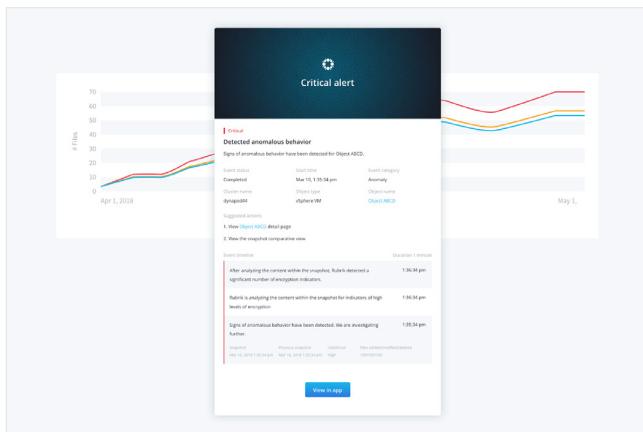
70
60
50
40
30
20
10
0
# Files
Apr 1, 2018
May 1,

Critical alert

Critical
Detected anomalous behavior
Signs of anomalous behavior have been detected for Object ABCD.

Event status
Completed
Start time
Mar 10, 1:35:54 pm
Event category
Anomaly

Cluster name
dynapod44
Object type
vSphere VM
Object name
Object ABCD

Suggested actions
1. View Object ABCD detail page
2. View the snapshot comparative view

Event timeline
Duration 1 minute

After analyzing the content within the snapshot, Rubrik detected a significant number of encryption indicators.
1:36:34 pm

Rubrik is analyzing the content within the snapshot for indicators of high levels of encryption
1:36:34 pm

Signs of anomalous behavior have been detected. We are investigating further.
1:35:34 pm
Snapshot
Mar 10, 2018 1:35:34 pm
Previous snapshot
Mar 10, 2018 1:35:34 pm
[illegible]
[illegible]
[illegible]
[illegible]

View in app